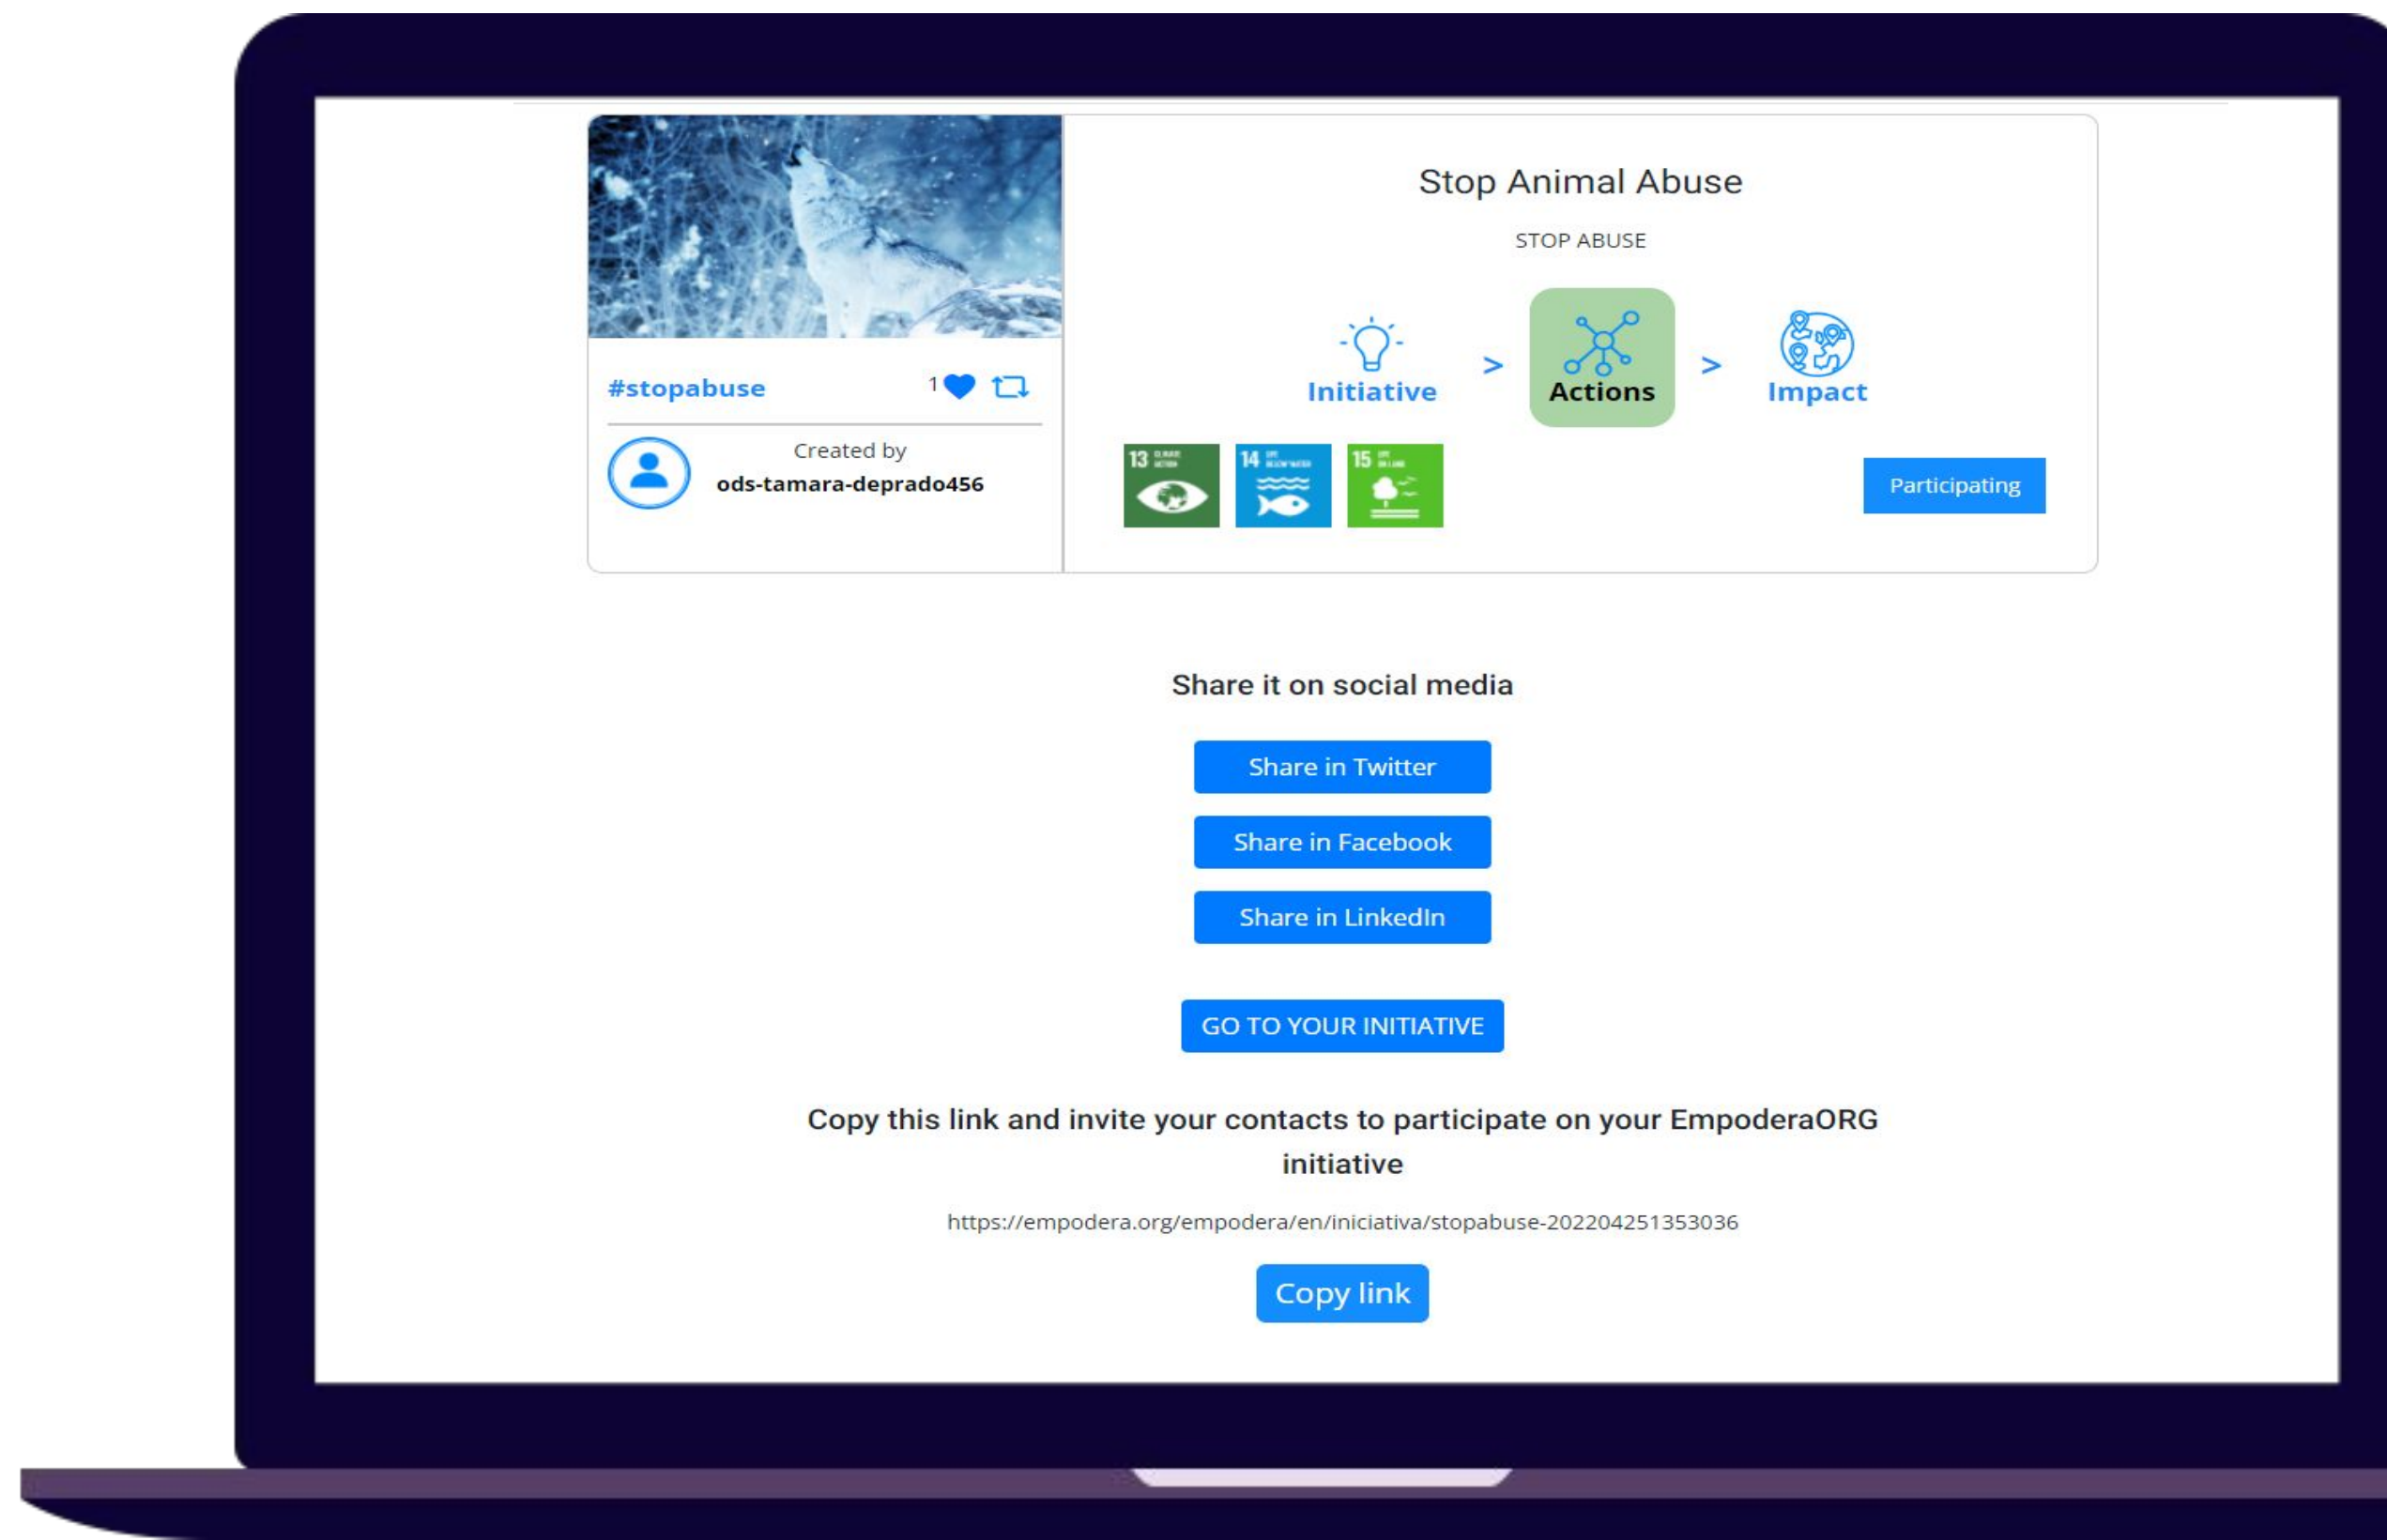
#stopabuse 1

Created by
ods-tamara-deprado456

Stop Animal Abuse

STOP ABUSE

Initiative > Actions > Impact

13 14 15

Participating

Share it on social media

Share in Twitter

Share in Facebook

Share in LinkedIn

GO TO YOUR INITIATIVE

Copy this link and invite your contacts to participate on your EmpoderaORG initiative

https://empodera.org/empodera/en/iniciativa/stopabuse-202204251353036

Copy link